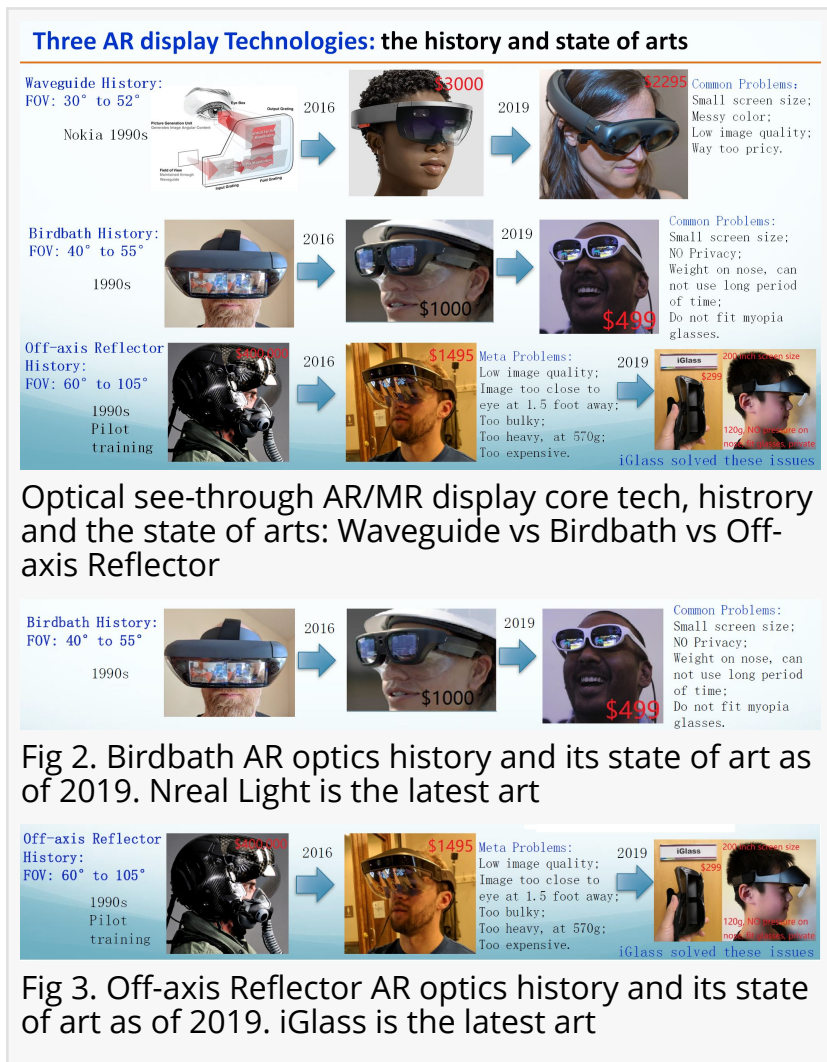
Three AR display Technologies: the history and state of arts

Waveguide History:
FOV: 30° to 52°

Nokia 1990s

Eye Box
Output Grating
Picture Generation Unit
Field of View
Input Grating
Fold Grating

2016

$3000

2019

$2295

Common Problems:
Small screen size;
Messy color;
Low image quality;
Way too pricy.

Birdbath History:
FOV: 40° to 55°

1990s

2016

$1000

2019

$499

Common Problems:
Small screen size;
NO Privacy;
Weight on nose, can not use long period of time;
Do not fit myopia glasses.

Off-axis Reflector History:
FOV: 60° to 105°

1990s
Pilot
training

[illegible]

2016

$1495

Meta Problems:
Low image quality;
Image too close to eye at 1.5 foot away;
Too bulky;
Too heavy, at 570g;
Too expensive.

2019

iGlass

200 inch screen size

$299

120g, NO pressure on nose, fit glasses, private

iGlass solved these issues

Optical see-through AR/MR display core tech, histrory and the state of arts: Waveguide vs Birdbath vs Off-axis Reflector

Birdbath History:
FOV: 40° to 55°

1990s

2016

$1000

2019

$499

Common Problems:
Small screen size;
NO Privacy;
Weight on nose, can not use long period of time;
Do not fit myopia glasses.

Fig 2. Birdbath AR optics history and its state of art as of 2019. Nreal Light is the latest art

Off-axis Reflector History:
FOV: 60° to 105°

1990s
Pilot
training

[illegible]

2016

$1495

Meta Problems:
Low image quality;
Image too close to eye at 1.5 foot away;
Too bulky;
Too heavy, at 570g;
Too expensive.

2019

iGlass

200 inch screen size

$299

120g, NO pressure on nose, fit glasses, private

iGlass solved these issues

Fig 3. Off-axis Reflector AR optics history and its state of art as of 2019. iGlass is the latest art